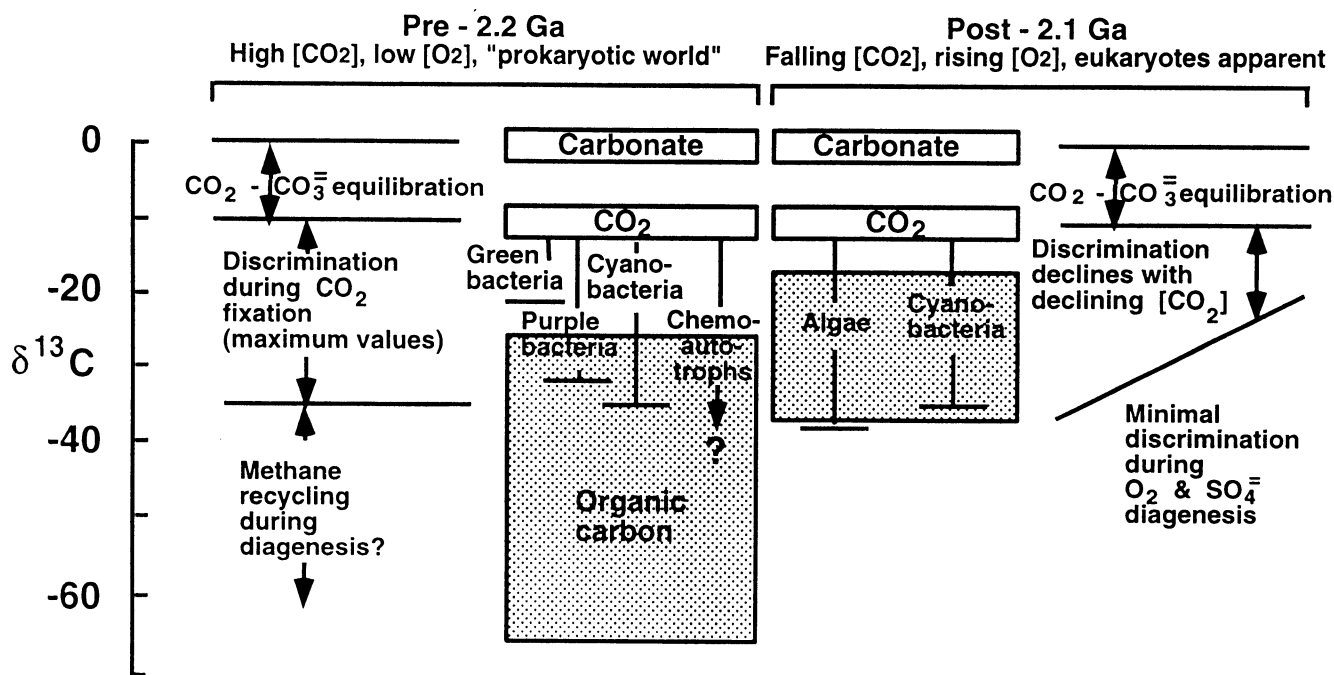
Pre - 2.2 Ga
High [$CO_2$], low [$O_2$], "prokaryotic world"

Post - 2.1 Ga
Falling [$CO_2$], rising [$O_2$], eukaryotes apparent

0
-20
-40
-60
$\delta^{13}C$

$CO_2$ - $CO_3^=$ equilibration

Discrimination during $CO_2$ fixation (maximum values)

Methane recycling during diagenesis?

Carbonate

$CO_2$

Green bacteria

Cyano-bacteria

Purple bacteria

Chemo-auto-trophs

?

Organic carbon

Carbonate

$CO_2$

Algae

Cyano-bacteria

$CO_2$ - $CO_3^=$ equilibration

Discrimination declines with declining [$CO_2$]

Minimal discrimination during $O_2$ & $SO_4^=$ diagenesis